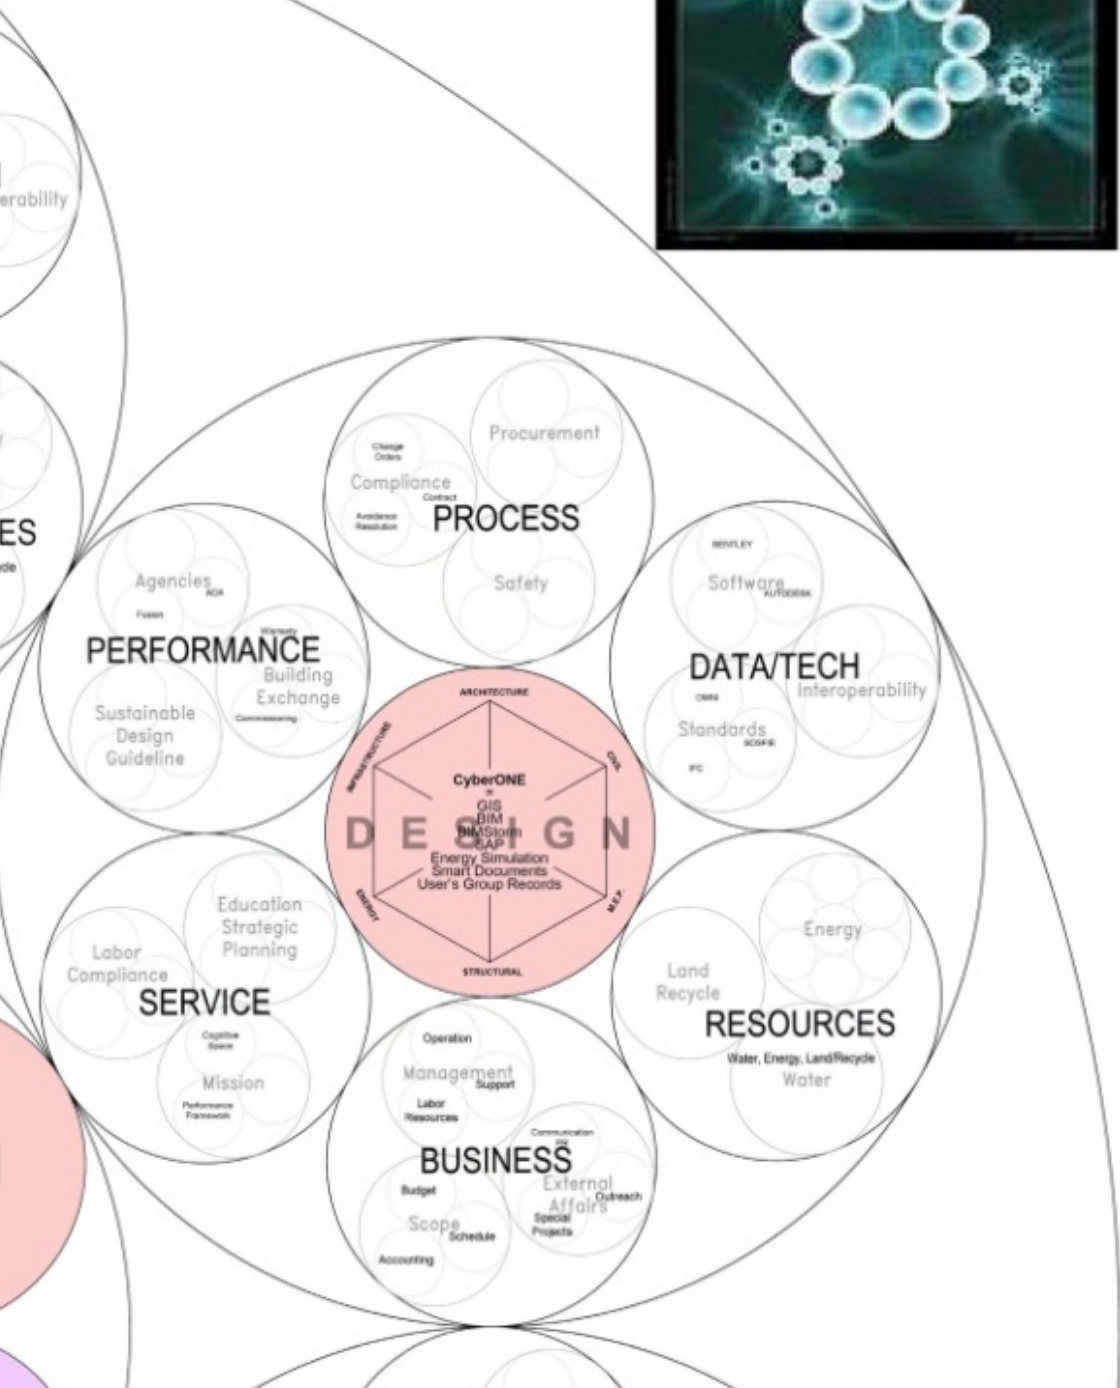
erability

ES
de

PROCESS
Procurement
Change Orders
Compliance
Contract
Avoidance Resolution
Safety

PERFORMANCE
Agencies
ADA
Fusion
Warranty
Building Exchange
Commissioning
Sustainable Design Guideline

DATA/TECH
BENTLEY
Software
AUTODESK
Interoperability
OWNI
Standards
SCSFIE
IFC

DESIGN
ARCHITECTURE
CIVIL
M.E.P.
STRUCTURAL
ENERGY
INFRASTRUCTURE
CyberONE
=
GIS
BIM
BIMStorm
SAP
Energy Simulation
Smart Documents
User's Group Records

SERVICE
Education Strategic Planning
Labor Compliance
Cognitive Space
Mission
Performance Framework

RESOURCES
Energy
Land Recycle
Water, Energy, Land/Recycle
Water

BUSINESS
Operation
Management
Support
Labor Resources
Communication
External Affairs
Outreach
Special Projects
Budget
Scope
Schedule
Accounting